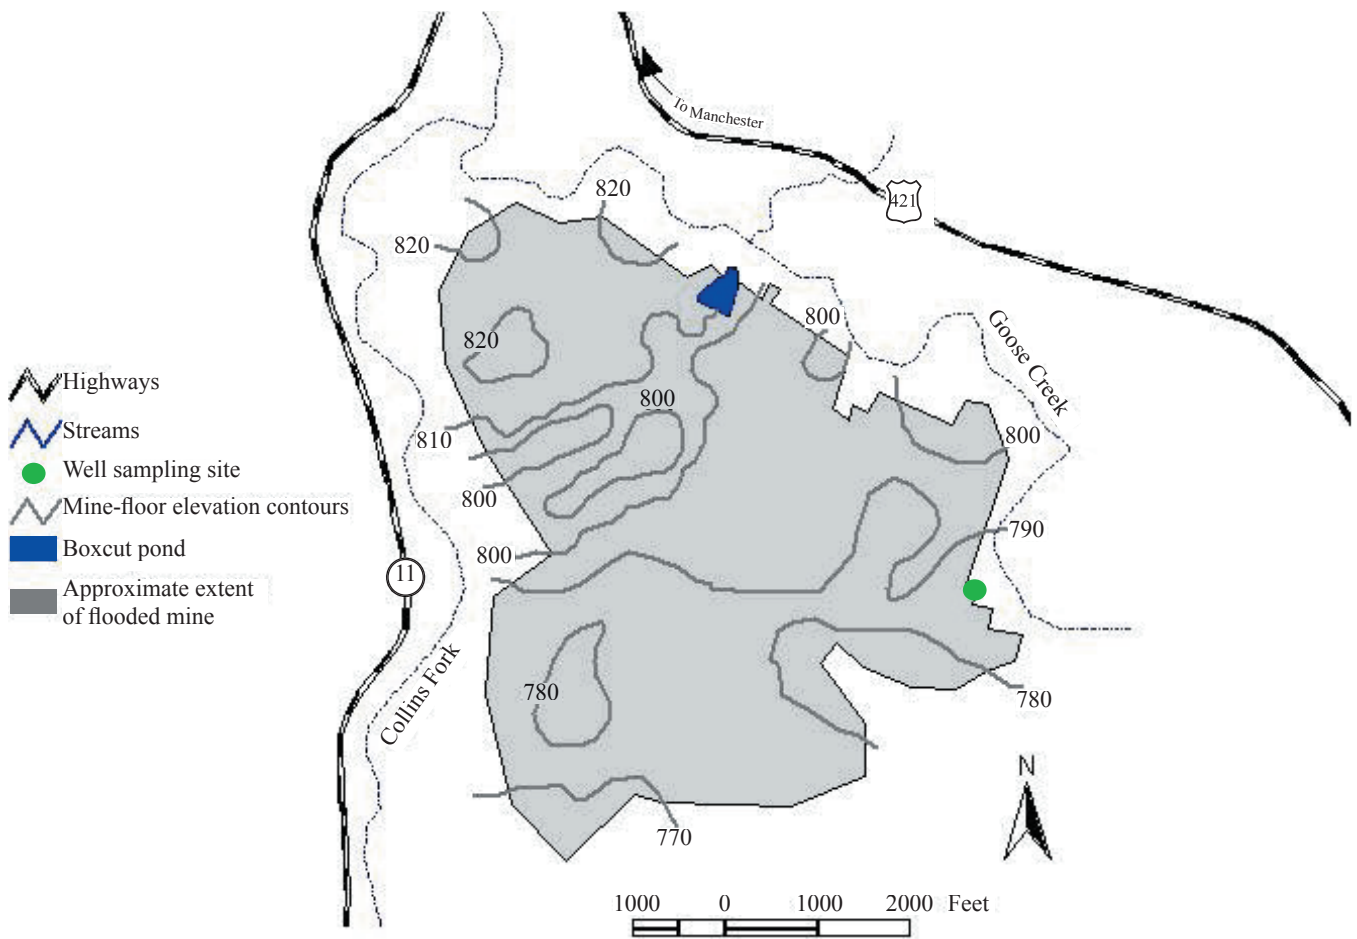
To Manchester

421

820

820

820

800

Goose Creek

800

810

800

800

800

790

11

780

780

Collins Fork

770

Highways
Streams
Well sampling site
Mine-floor elevation contours
Boxcut pond
Approximate extent of flooded mine

N

1000 0 1000 2000 Feet